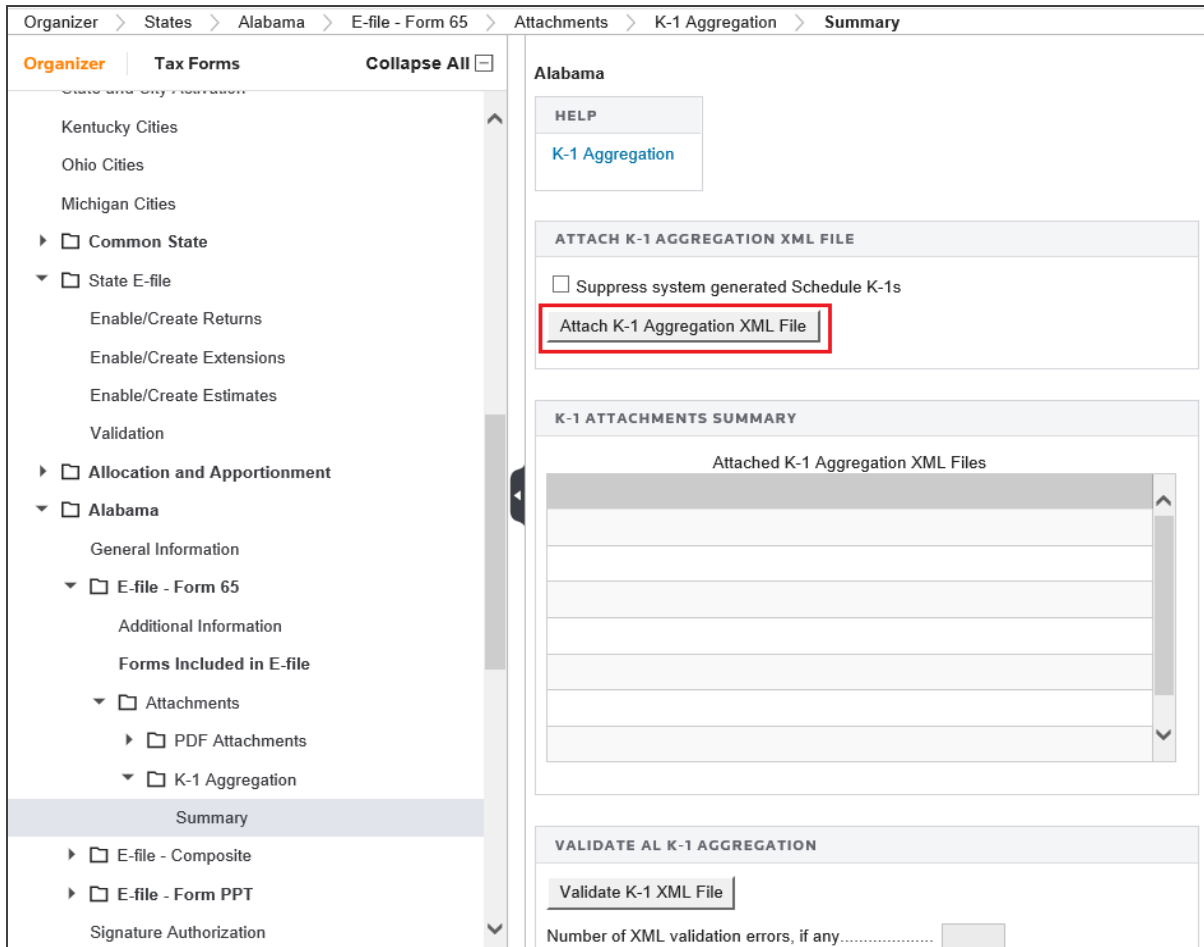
Organizer > States > Alabama > E-file - Form 65 > Attachments > K-1 Aggregation > Summary

Organizer | Tax Forms | Collapse All

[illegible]

Kentucky Cities

Ohio Cities

Michigan Cities

Common State

State E-file

Enable/Create Returns

Enable/Create Extensions

Enable/Create Estimates

Validation

Allocation and Apportionment

Alabama

General Information

E-file - Form 65

Additional Information

Forms Included in E-file

Attachments

PDF Attachments

K-1 Aggregation

Summary

E-file - Composite

E-file - Form PPT

Signature Authorization

Alabama

HELP

K-1 Aggregation

ATTACH K-1 AGGREGATION XML FILE

Suppress system generated Schedule K-1s

Attach K-1 Aggregation XML File

K-1 ATTACHMENTS SUMMARY

Attached K-1 Aggregation XML Files

VALIDATE AL K-1 AGGREGATION

Validate K-1 XML File

Number of XML validation errors, if any....................